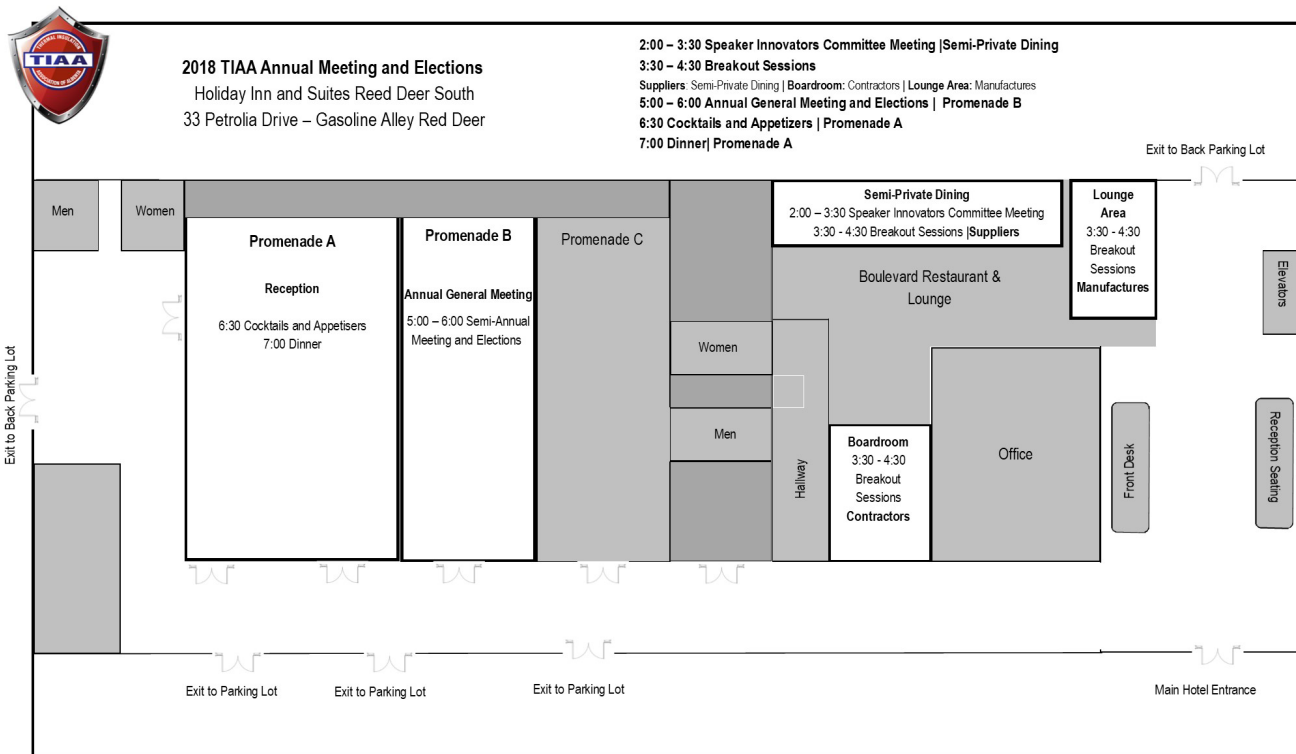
TIAA

2018 TIAA Annual Meeting and Elections
Holiday Inn and Suites Reed Deer South
33 Petrolia Drive – Gasoline Alley Red Deer

2:00 – 3:30 Speaker Innovators Committee Meeting |Semi-Private Dining
3:30 – 4:30 Breakout Sessions
Suppliers: Semi-Private Dining | Boardroom: Contractors | Lounge Area: Manufactures
5:00 – 6:00 Annual General Meeting and Elections | Promenade B
6:30 Cocktails and Appetizers | Promenade A
7:00 Dinner| Promenade A

Exit to Back Parking Lot

Men

Women

Promenade A

Reception

6:30 Cocktails and Appetisers
7:00 Dinner

Promenade B

Annual General Meeting

5:00 – 6:00 Semi-Annual Meeting and Elections

Promenade C

Semi-Private Dining
2:00 – 3:30 Speaker Innovators Committee Meeting
3:30 - 4:30 Breakout Sessions |Suppliers

Lounge Area
3:30 - 4:30
Breakout Sessions
Manufactures

Boulevard Restaurant & Lounge

Elevators

Women

Men

Hallway

Boardroom
3:30 - 4:30
Breakout Sessions
Contractors

Office

Front Desk

Reception Seating

Exit to Back Parking Lot

Exit to Parking Lot

Exit to Parking Lot

Exit to Parking Lot

Main Hotel Entrance